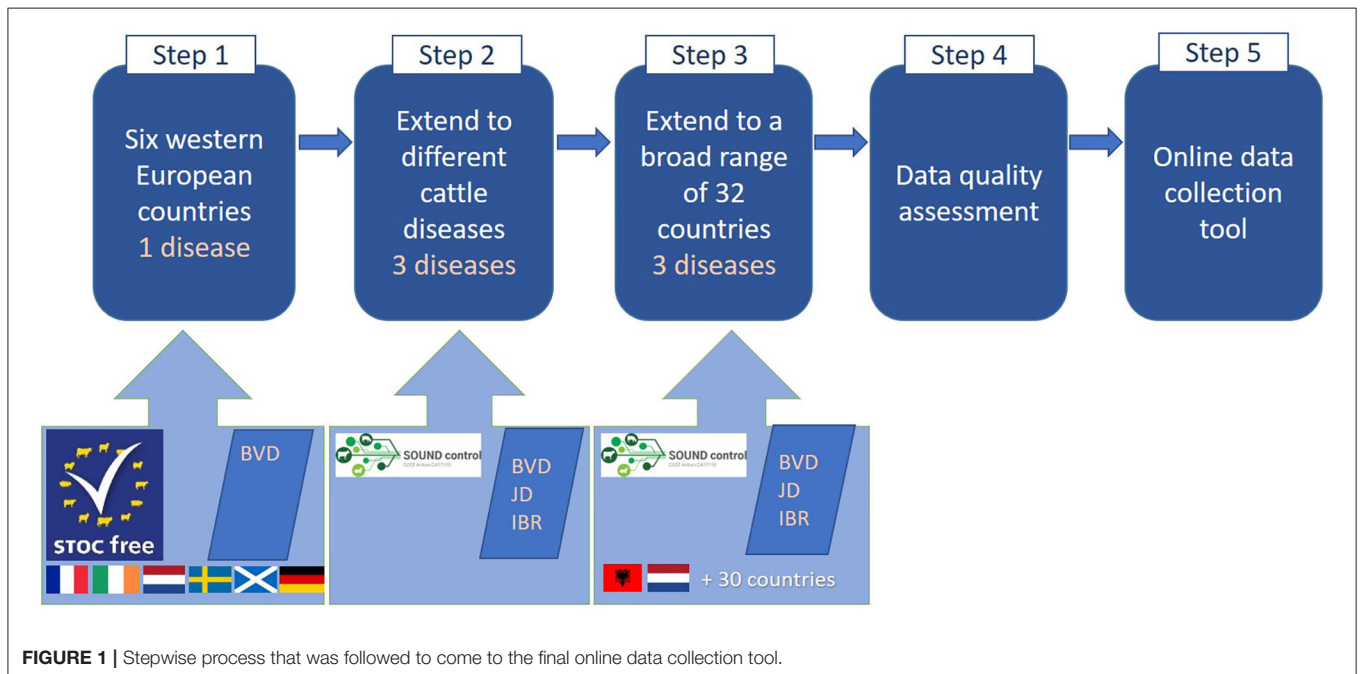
Step 1
Six western European countries
1 disease

Step 2
Extend to different cattle diseases
3 diseases

Step 3
Extend to a broad range of 32 countries
3 diseases

Step 4
Data quality assessment

Step 5
Online data collection tool

STOC free
BVD

SOUND control
COST Action CA17110
BVD
JD
IBR

SOUND control
COST Action CA17110
BVD
JD
IBR
+ 30 countries

FIGURE 1 | Stepwise process that was followed to come to the final online data collection tool.